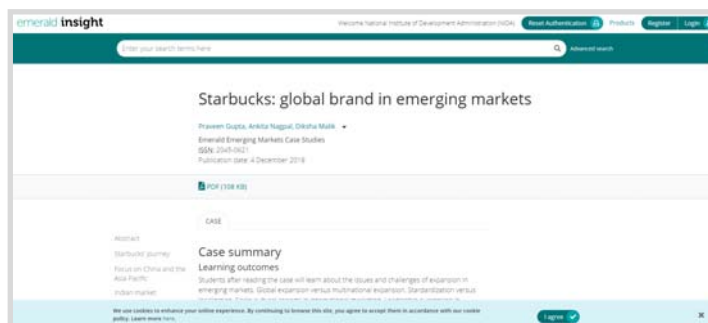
emerald insight

Welcome National Institute of Development Administration (NIDA) Reset Authentication Products Register Login

Enter your search terms here

Advanced search

Starbucks: global brand in emerging markets

Praveen Gupta, Ankita Nagpal, Diksha Malik

Emerald Emerging Markets Case Studies

ISSN: 2045-0621

Publication date: 4 December 2018

PDF (108 KB)

CASE

Abstract

Starbucks' journey

Focus on China and the Asia Pacific

Indian market

Case summary

Learning outcomes

Students after reading the case will learn about the issues and challenges of expansion in emerging markets. Global expansion versus multinational expansion. Standardization versus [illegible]

We use cookies to enhance your online experience. By continuing to browse this site, you agree to accept them in accordance with our cookie policy. Learn more here.

I agree

×